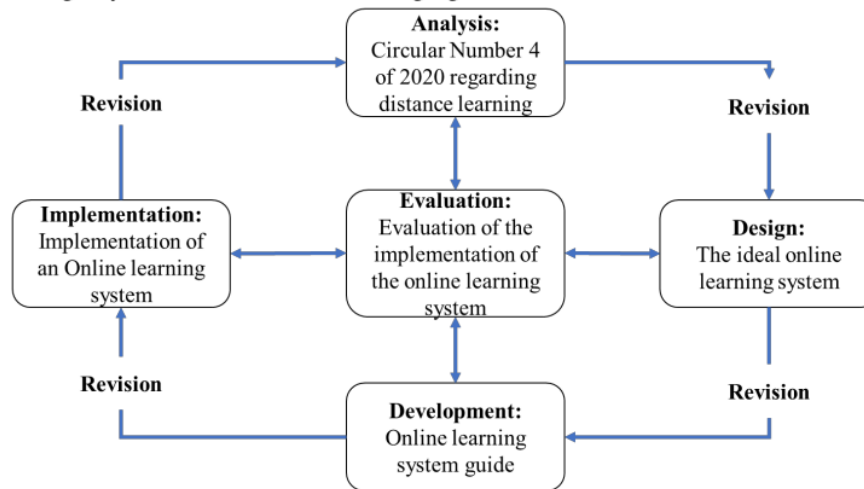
Analysis:
Circular Number 4 of 2020 regarding distance learning

Revision

Revision

Implementation:
Implementation of an Online learning system

Evaluation:
Evaluation of the implementation of the online learning system

Design:
The ideal online learning system

Revision

Revision

Development:
Online learning system guide